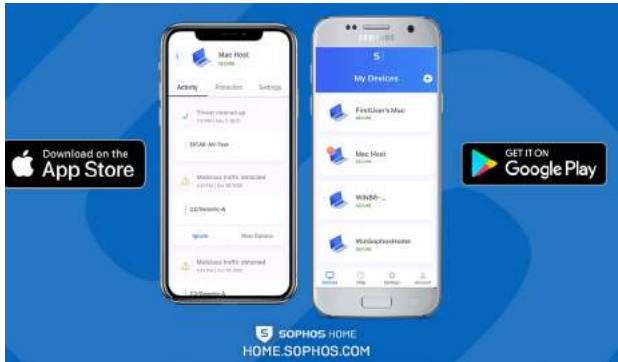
Download on the
App Store

Mac Host
SECURE

Activity Protection Settings

Threat cleaned up
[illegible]

EICAR-AV-Test

Malicious traffic detected
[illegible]

C2/Generic-A

Ignore More Options

Malicious traffic detected
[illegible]

C2/Generic-A

SAMSUNG

S

My Devices

FirstUser's Mac
SECURE

Mac Host
SECURE

WIN86-...
SECURE

WinSophosHome
SECURE

Devices Help Settings Account

GET IT ON
Google Play

SOPHOS HOME
HOME.SOPHOS.COM